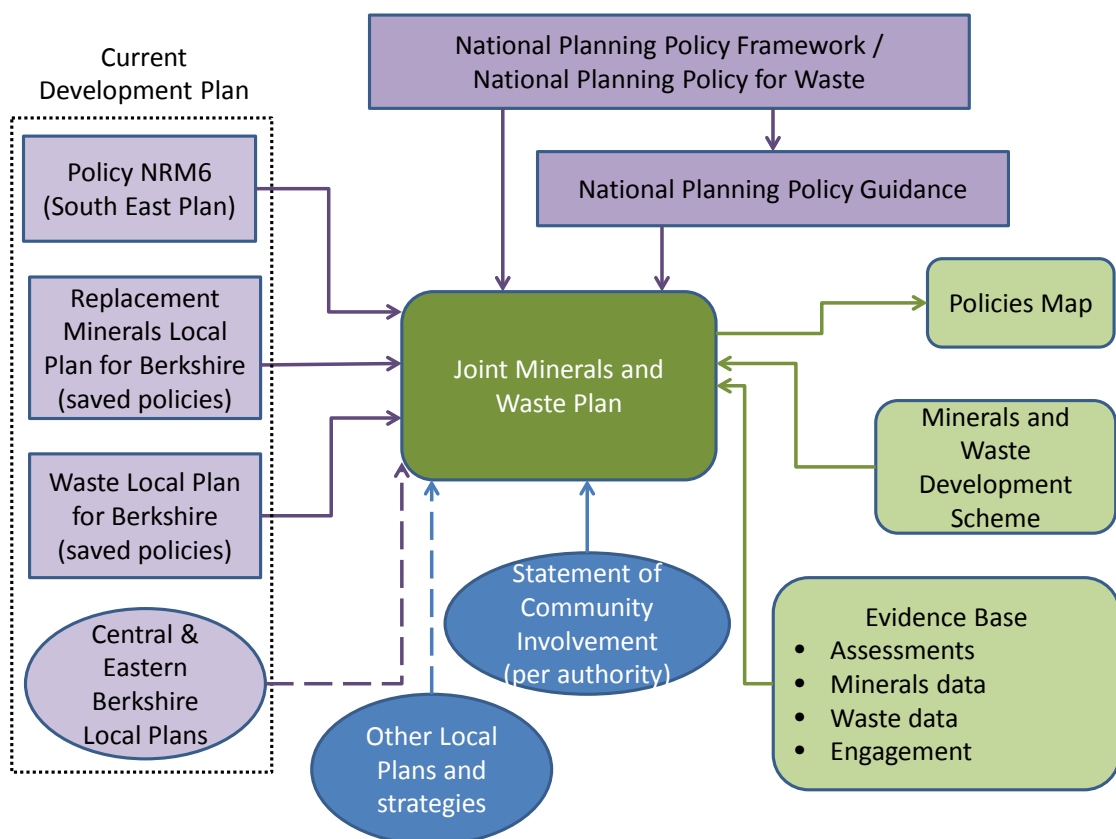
Current Development Plan

Policy NRM6 (South East Plan)

Replacement Minerals Local Plan for Berkshire (saved policies)

Waste Local Plan for Berkshire (saved policies)

Central & Eastern Berkshire Local Plans

National Planning Policy Framework / National Planning Policy for Waste

National Planning Policy Guidance

Joint Minerals and Waste Plan

Policies Map

Minerals and Waste Development Scheme

Evidence Base
- Assessments
- Minerals data
- Waste data
- Engagement

Statement of Community Involvement (per authority)

Other Local Plans and strategies